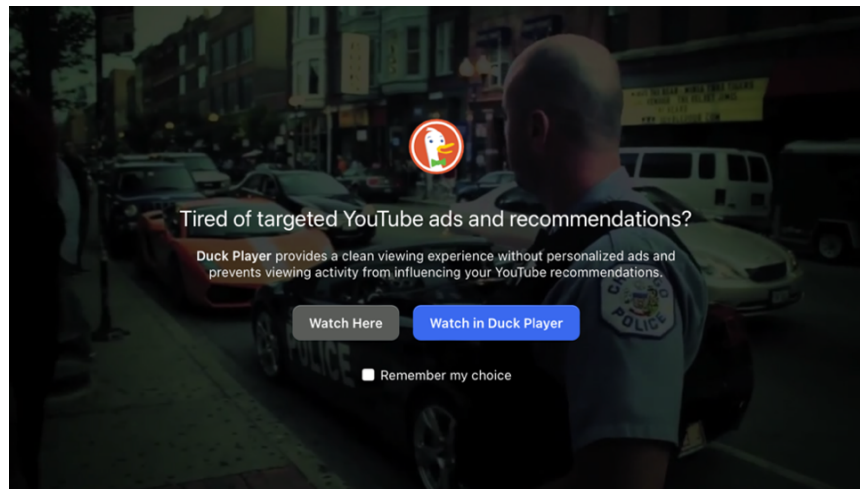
Tired of targeted YouTube ads and recommendations?

**Duck Player** provides a clean viewing experience without personalized ads and prevents viewing activity from influencing your YouTube recommendations.

Watch Here

Watch in Duck Player

Remember my choice

POLICE